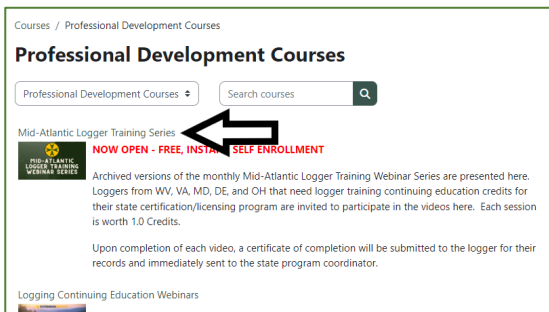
Courses / Professional Development Courses

Professional Development Courses

Professional Development Courses

Search courses

Mid-Atlantic Logger Training Series

MID-ATLANTIC LOGGER TRAINING WEBINAR SERIES

NOW OPEN - FREE, INSTA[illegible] SELF ENROLLMENT

Archived versions of the monthly Mid-Atlantic Logger Training Webinar Series are presented here. Loggers from WV, VA, MD, DE, and OH that need logger training continuing education credits for their state certification/licensing program are invited to participate in the videos here. Each session is worth 1.0 Credits.

Upon completion of each video, a certificate of completion will be submitted to the logger for their records and immediately sent to the state program coordinator.

Logging Continuing Education Webinars